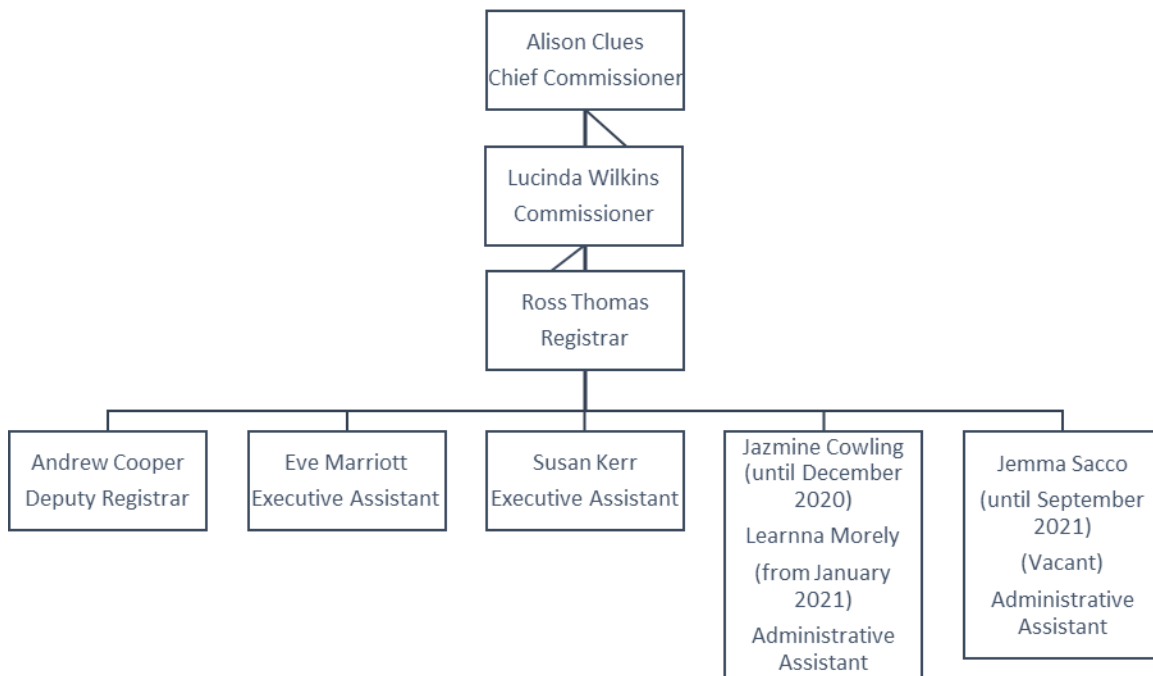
Alison Clues
Chief Commissioner

Lucinda Wilkins
Commissioner

Ross Thomas
Registrar

Andrew Cooper
Deputy Registrar

Eve Marriott
Executive Assistant

Susan Kerr
Executive Assistant

Jazmine Cowling
(until December 2020)
Learnna Morely
(from January 2021)
Administrative Assistant

Jemma Sacco
(until September 2021)
(Vacant)
Administrative Assistant